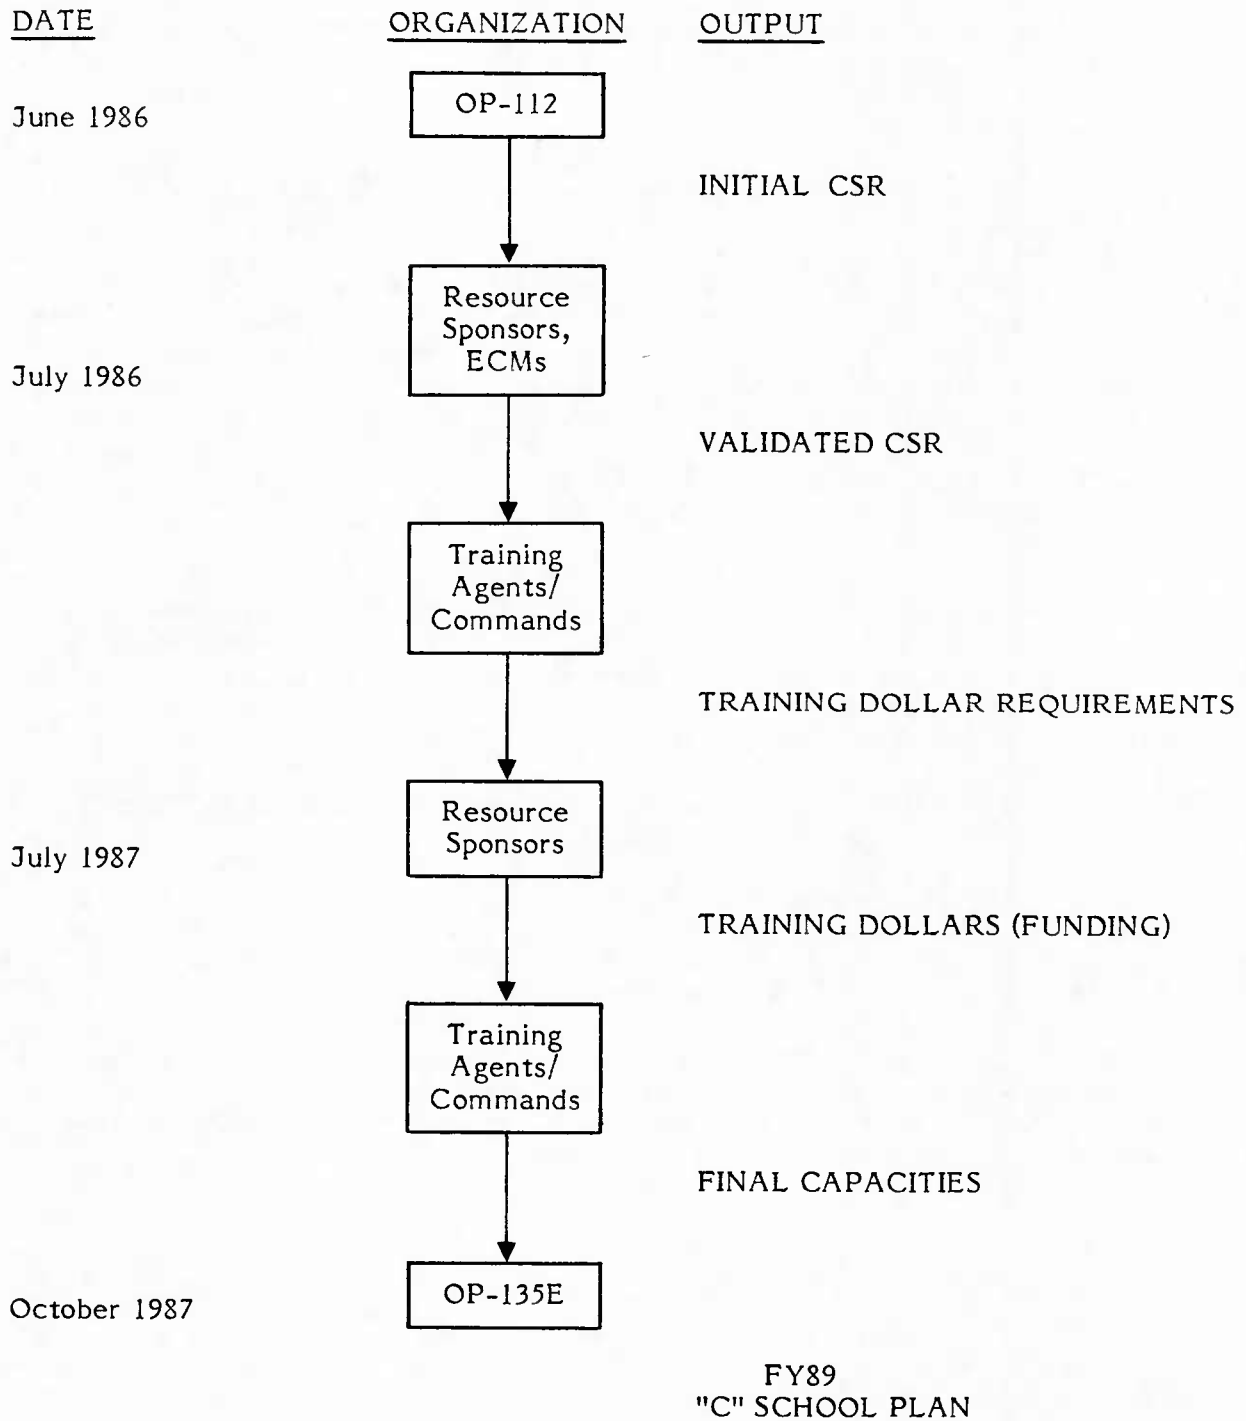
DATE ORGANIZATION OUTPUT

June 1986 OP-112

INITIAL CSR

Resource Sponsors, ECMs

July 1986

VALIDATED CSR

Training Agents/ Commands

TRAINING DOLLAR REQUIREMENTS

Resource Sponsors

July 1987

TRAINING DOLLARS (FUNDING)

Training Agents/ Commands

FINAL CAPACITIES

OP-135E

October 1987

FY89
"C" SCHOOL PLAN